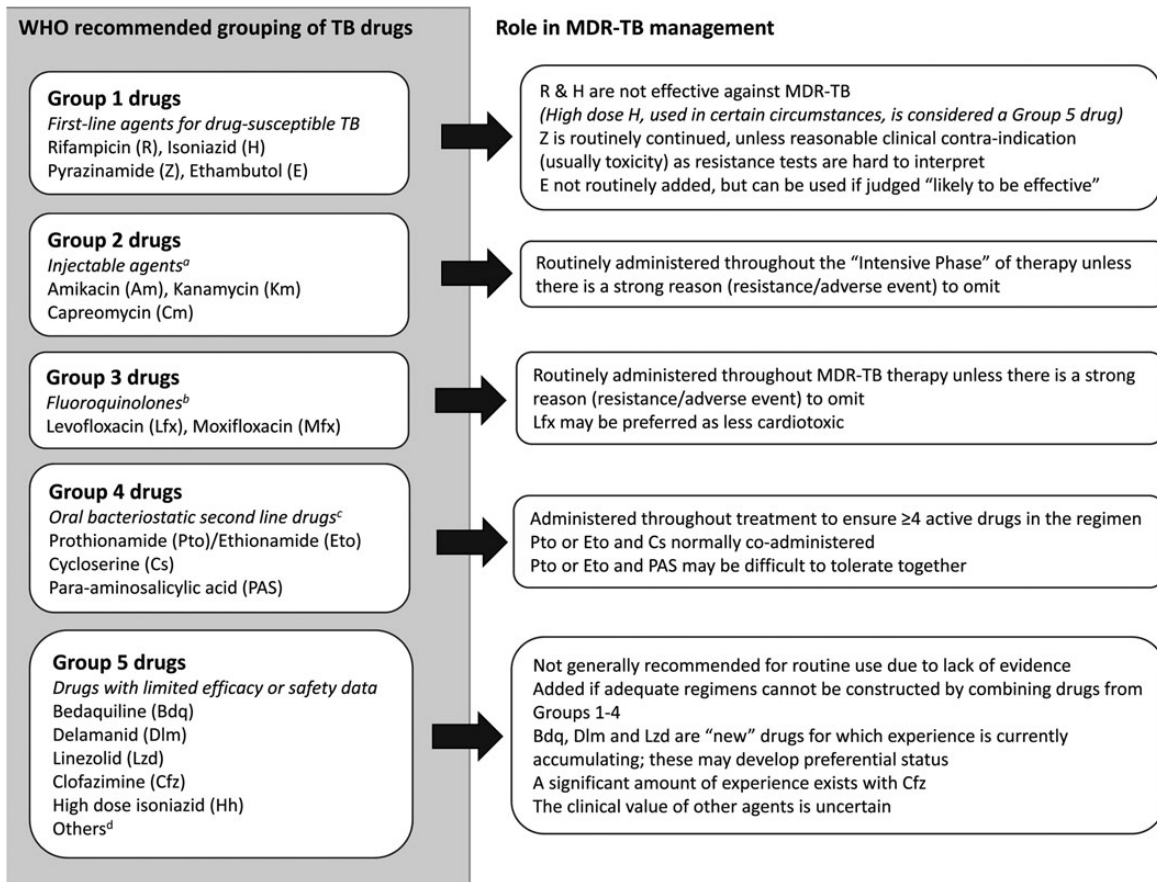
WHO recommended grouping of TB drugs

Group 1 drugs
*First-line agents for drug-susceptible TB*
Rifampicin (R), Isoniazid (H)
Pyrazinamide (Z), Ethambutol (E)

Group 2 drugs
*Injectable agents$^a$*
Amikacin (Am), Kanamycin (Km)
Capreomycin (Cm)

Group 3 drugs
*Fluoroquinolones$^b$*
Levofloxacin (Lfx), Moxifloxacin (Mfx)

Group 4 drugs
*Oral bacteriostatic second line drugs$^c$*
Prothionamide (Pto)/Ethionamide (Eto)
Cycloserine (Cs)
Para-aminosalicylic acid (PAS)

Group 5 drugs
*Drugs with limited efficacy or safety data*
Bedaquiline (Bdq)
Delamanid (Dlm)
Linezolid (Lzd)
Clofazimine (Cfz)
High dose isoniazid (Hh)
Others$^d$

Role in MDR-TB management

R & H are not effective against MDR-TB
*(High dose H, used in certain circumstances, is considered a Group 5 drug)*
Z is routinely continued, unless reasonable clinical contra-indication (usually toxicity) as resistance tests are hard to interpret
E not routinely added, but can be used if judged "likely to be effective"

Routinely administered throughout the "Intensive Phase" of therapy unless there is a strong reason (resistance/adverse event) to omit

Routinely administered throughout MDR-TB therapy unless there is a strong reason (resistance/adverse event) to omit
Lfx may be preferred as less cardiotoxic

Administered throughout treatment to ensure ≥4 active drugs in the regimen
Pto or Eto and Cs normally co-administered
Pto or Eto and PAS may be difficult to tolerate together

Not generally recommended for routine use due to lack of evidence
Added if adequate regimens cannot be constructed by combining drugs from Groups 1-4
Bdq, Dlm and Lzd are "new" drugs for which experience is currently accumulating; these may develop preferential status
A significant amount of experience exists with Cfz
The clinical value of other agents is uncertain